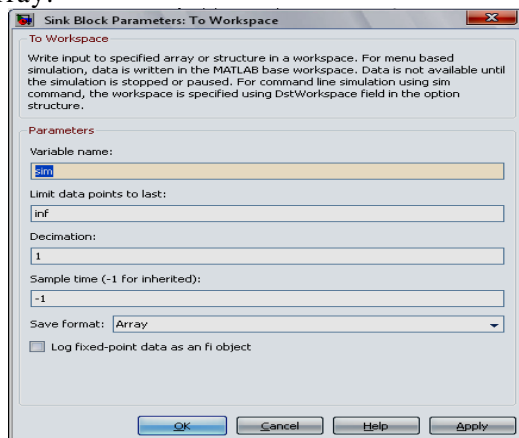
Sink Block Parameters: To Workspace

To Workspace

Write input to specified array or structure in a workspace. For menu based simulation, data is written in the MATLAB base workspace. Data is not available until the simulation is stopped or paused. For command line simulation using sim command, the workspace is specified using DstWorkspace field in the option structure.

Parameters

Variable name:

sim

Limit data points to last:

inf

Decimation:

1

Sample time (-1 for inherited):

-1

Save format: Array

Log fixed-point data as an fi object

OK Cancel Help Apply